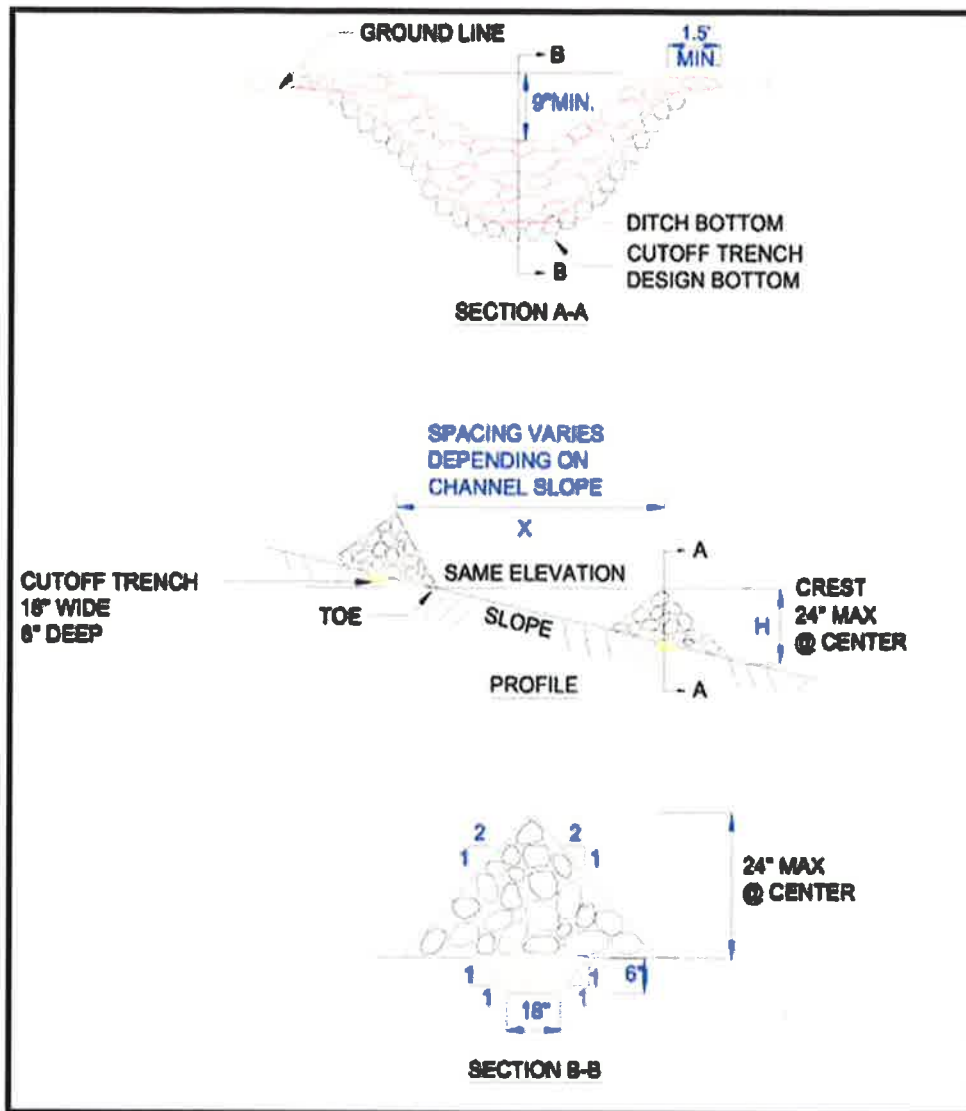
GROUND LINE

B

1.5' MIN.

9"MIN.

DITCH BOTTOM

CUTOFF TRENCH DESIGN BOTTOM

B

SECTION A-A

SPACING VARIES DEPENDING ON CHANNEL SLOPE

X

A

CUTOFF TRENCH 18" WIDE 6" DEEP

SAME ELEVATION

CREST 24" MAX @ CENTER

TOE

SLOPE

H

PROFILE

A

2 1

2 1

24" MAX @ CENTER

1 1

1 1

6"

18"

SECTION B-B